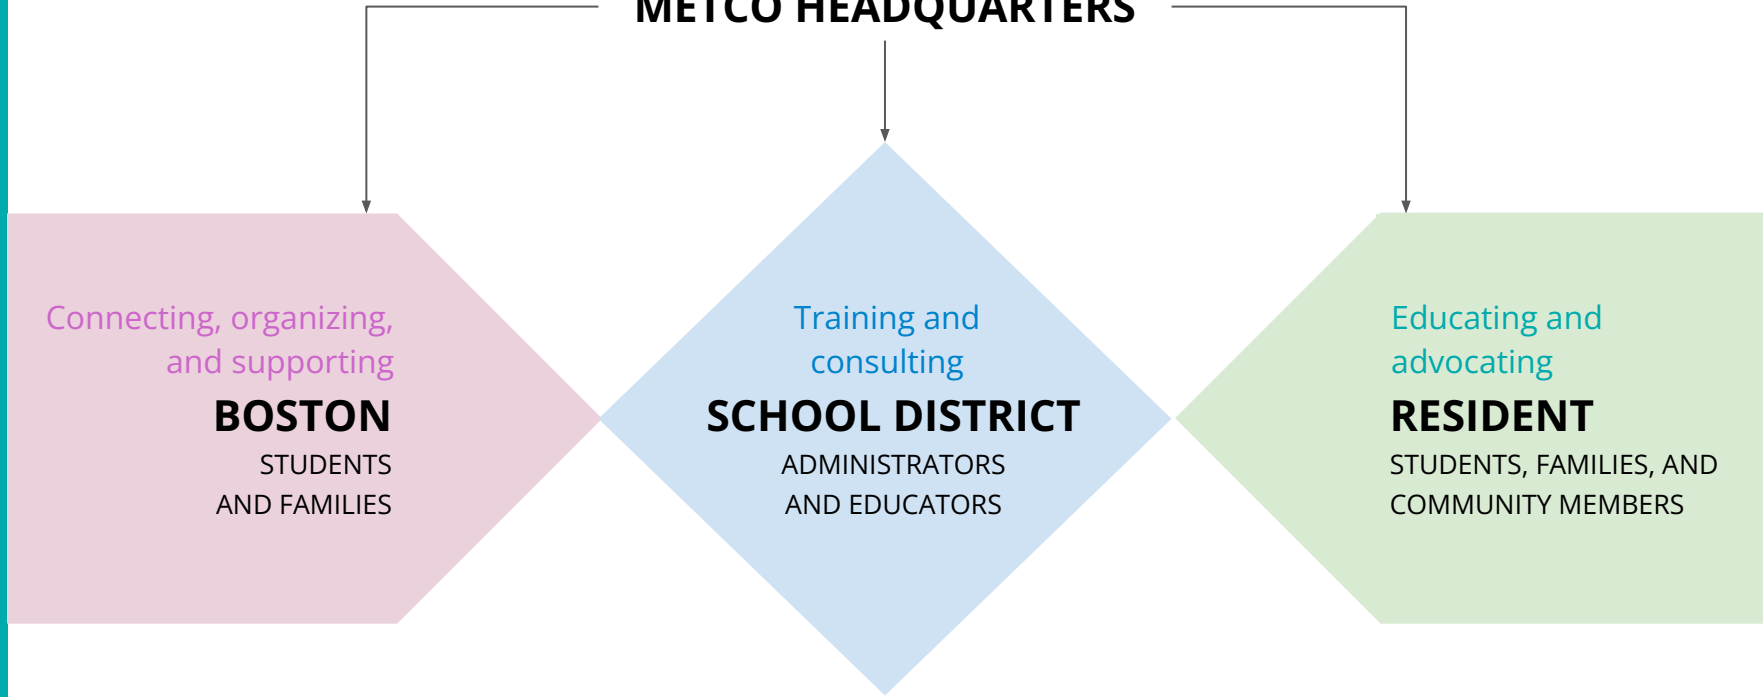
METCO HEADQUARTERS

Connecting, organizing, and supporting
BOSTON
STUDENTS AND FAMILIES

Training and consulting
SCHOOL DISTRICT
ADMINISTRATORS AND EDUCATORS

Educating and advocating
RESIDENT
STUDENTS, FAMILIES, AND COMMUNITY MEMBERS